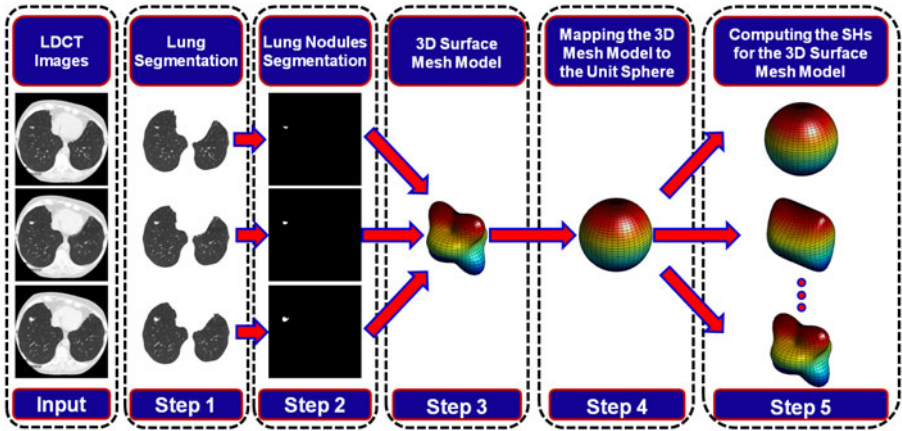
LDCT Images

Lung Segmentation

Lung Nodules Segmentation

3D Surface Mesh Model

Mapping the 3D Mesh Model to the Unit Sphere

Computing the SHs for the 3D Surface Mesh Model

Input

Step 1

Step 2

Step 3

Step 4

Step 5